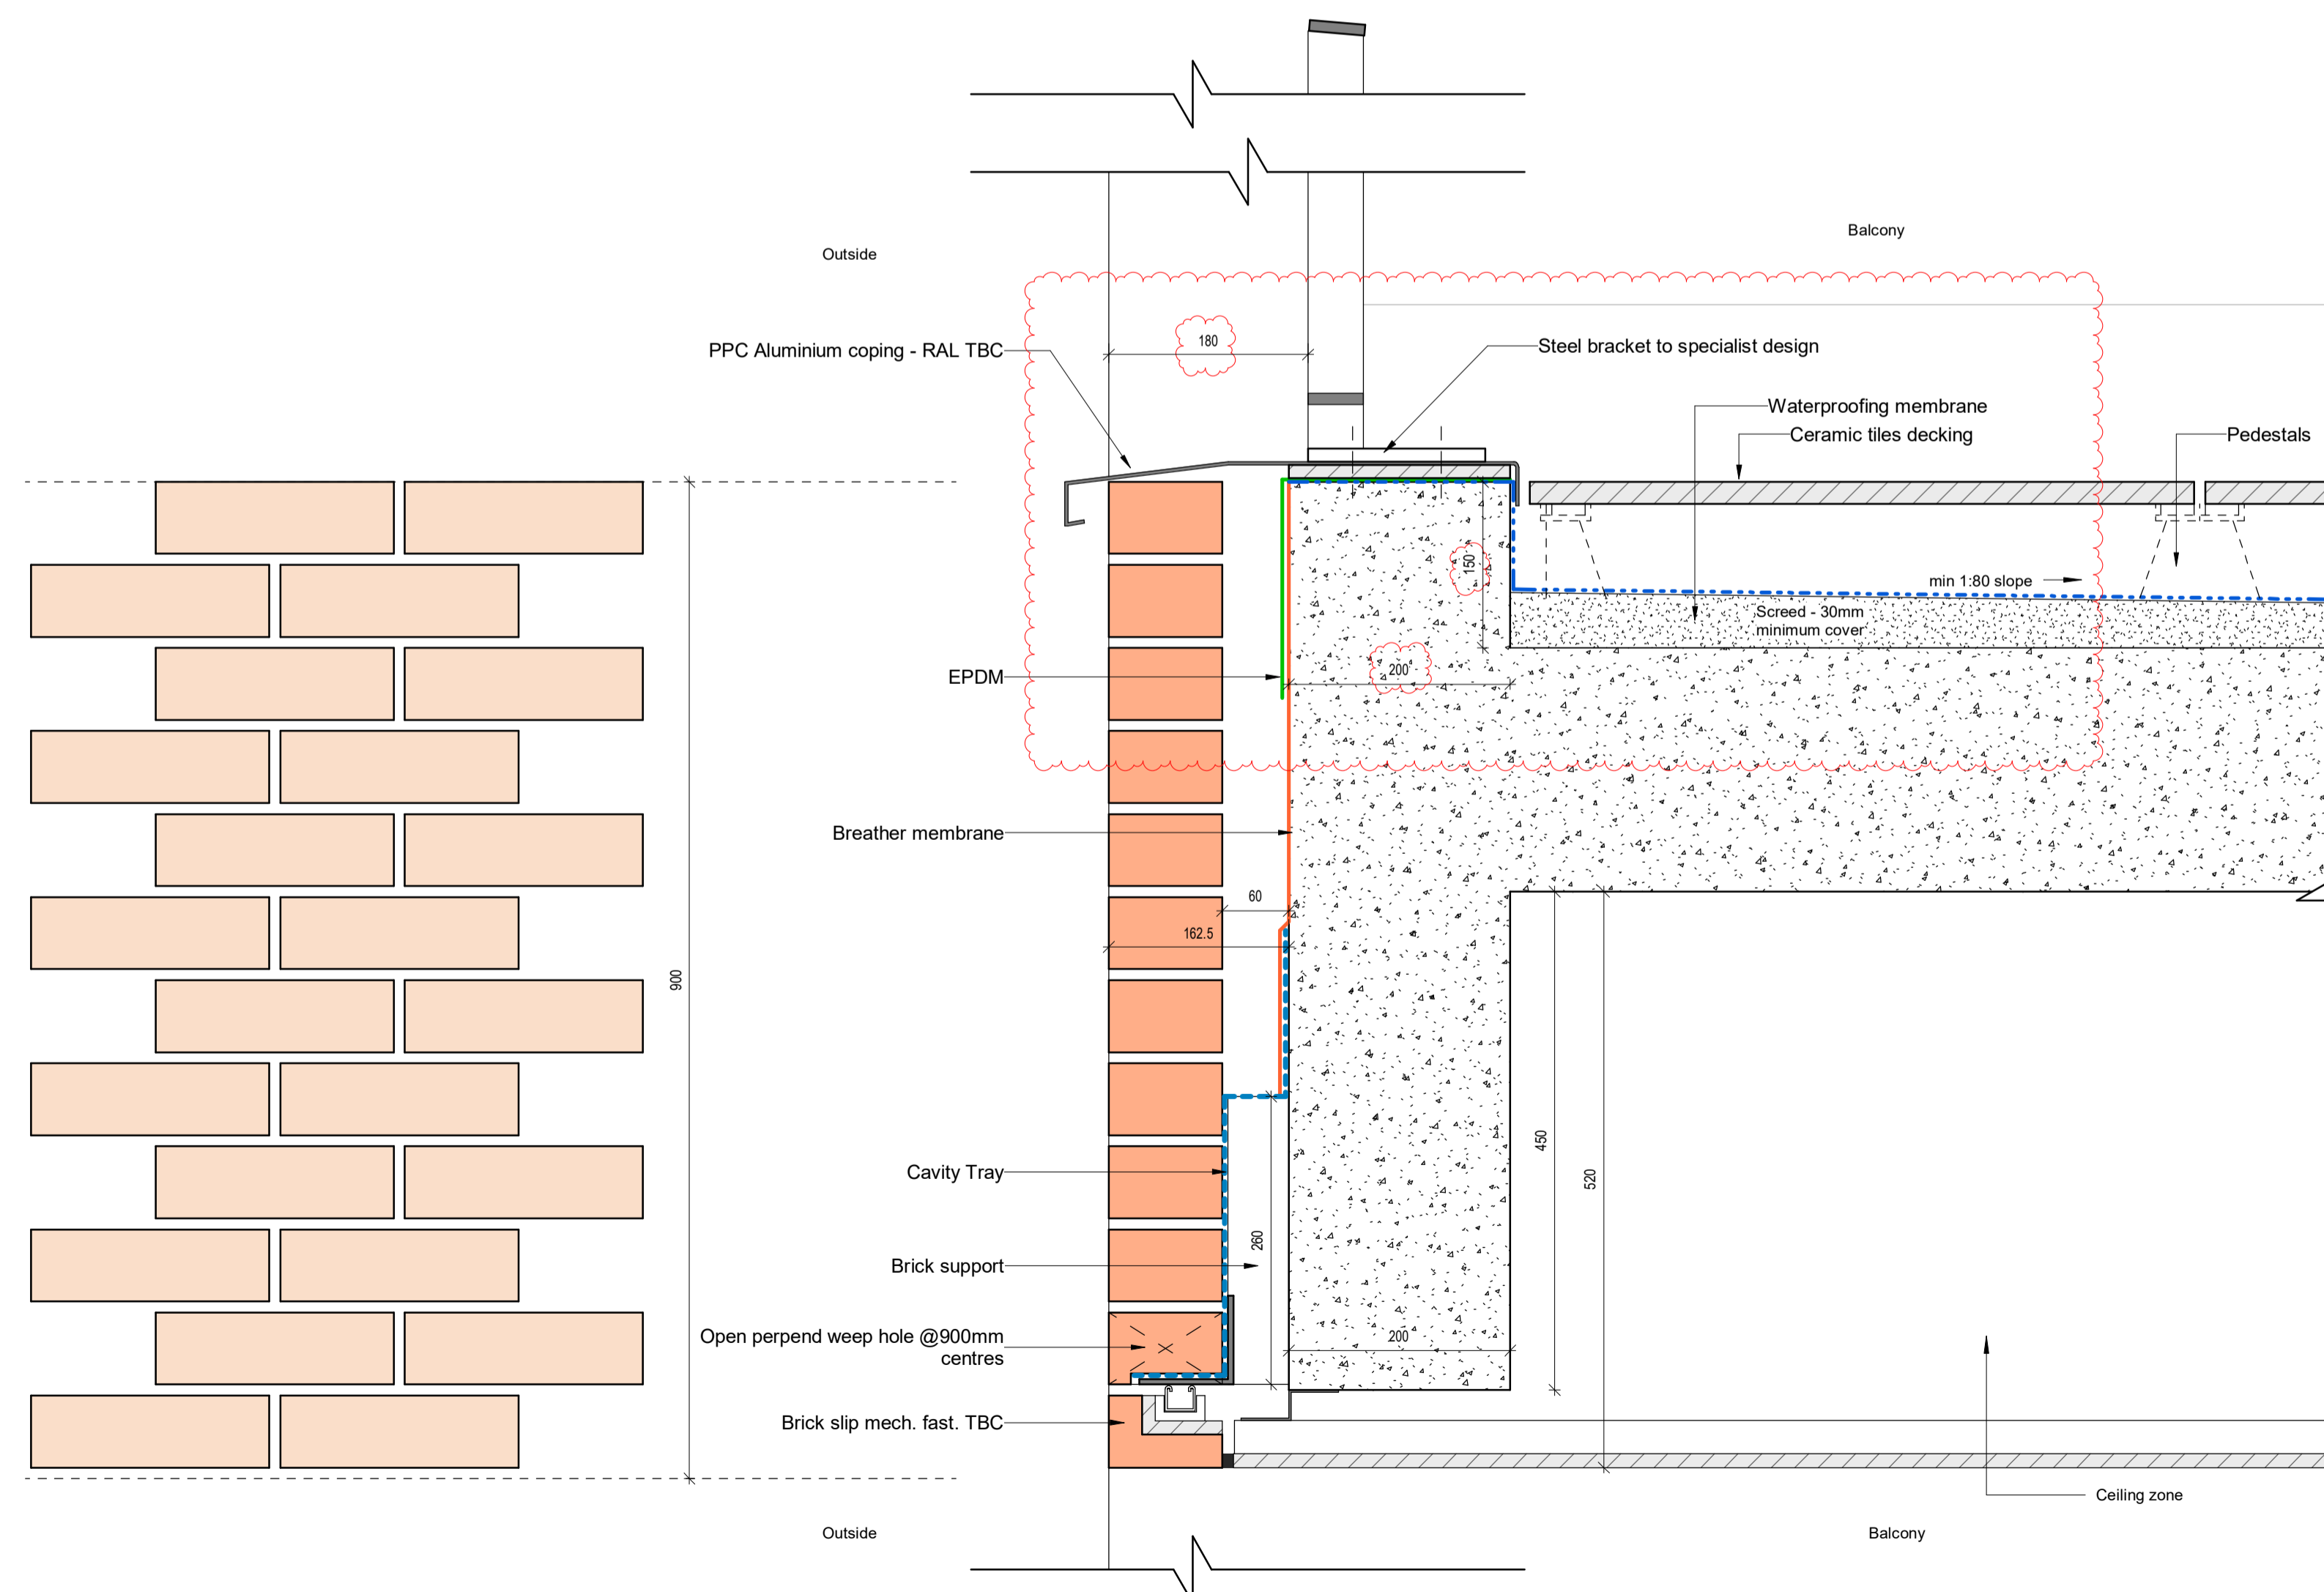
Outside

Balcony

180

PPC Aluminium coping - RAL TBC

Steel bracket to specialist design

Waterproofing membrane

Ceramic tiles decking

Pedestals

150

min 1:80 slope

Screed - 30mm minimum cover

EPDM

200

Breather membrane

60

162.5

900

450

520

Cavity Tray

260

Brick support

Open perpend weep hole @900mm centres

200

Brick slip mech. fast. TBC

Ceiling zone

Outside

Balcony